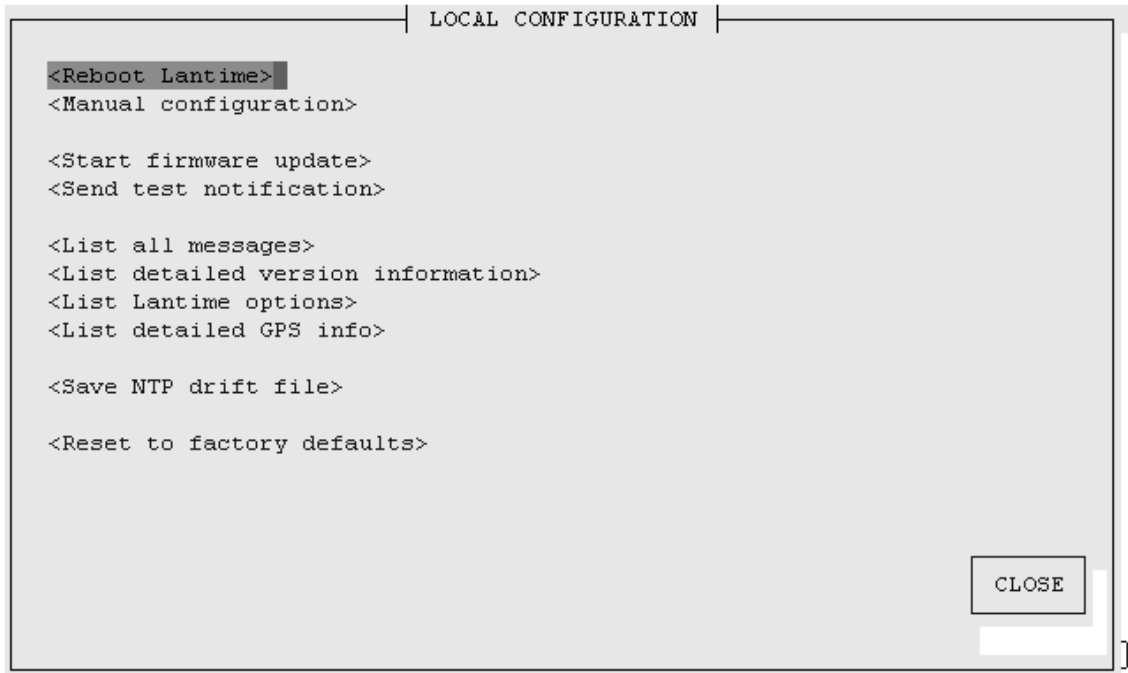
LOCAL CONFIGURATION

<Reboot Lantime>
<Manual configuration>

<Start firmware update>
<Send test notification>

<List all messages>
<List detailed version information>
<List Lantime options>
<List detailed GPS info>

<Save NTP drift file>

<Reset to factory defaults>

CLOSE